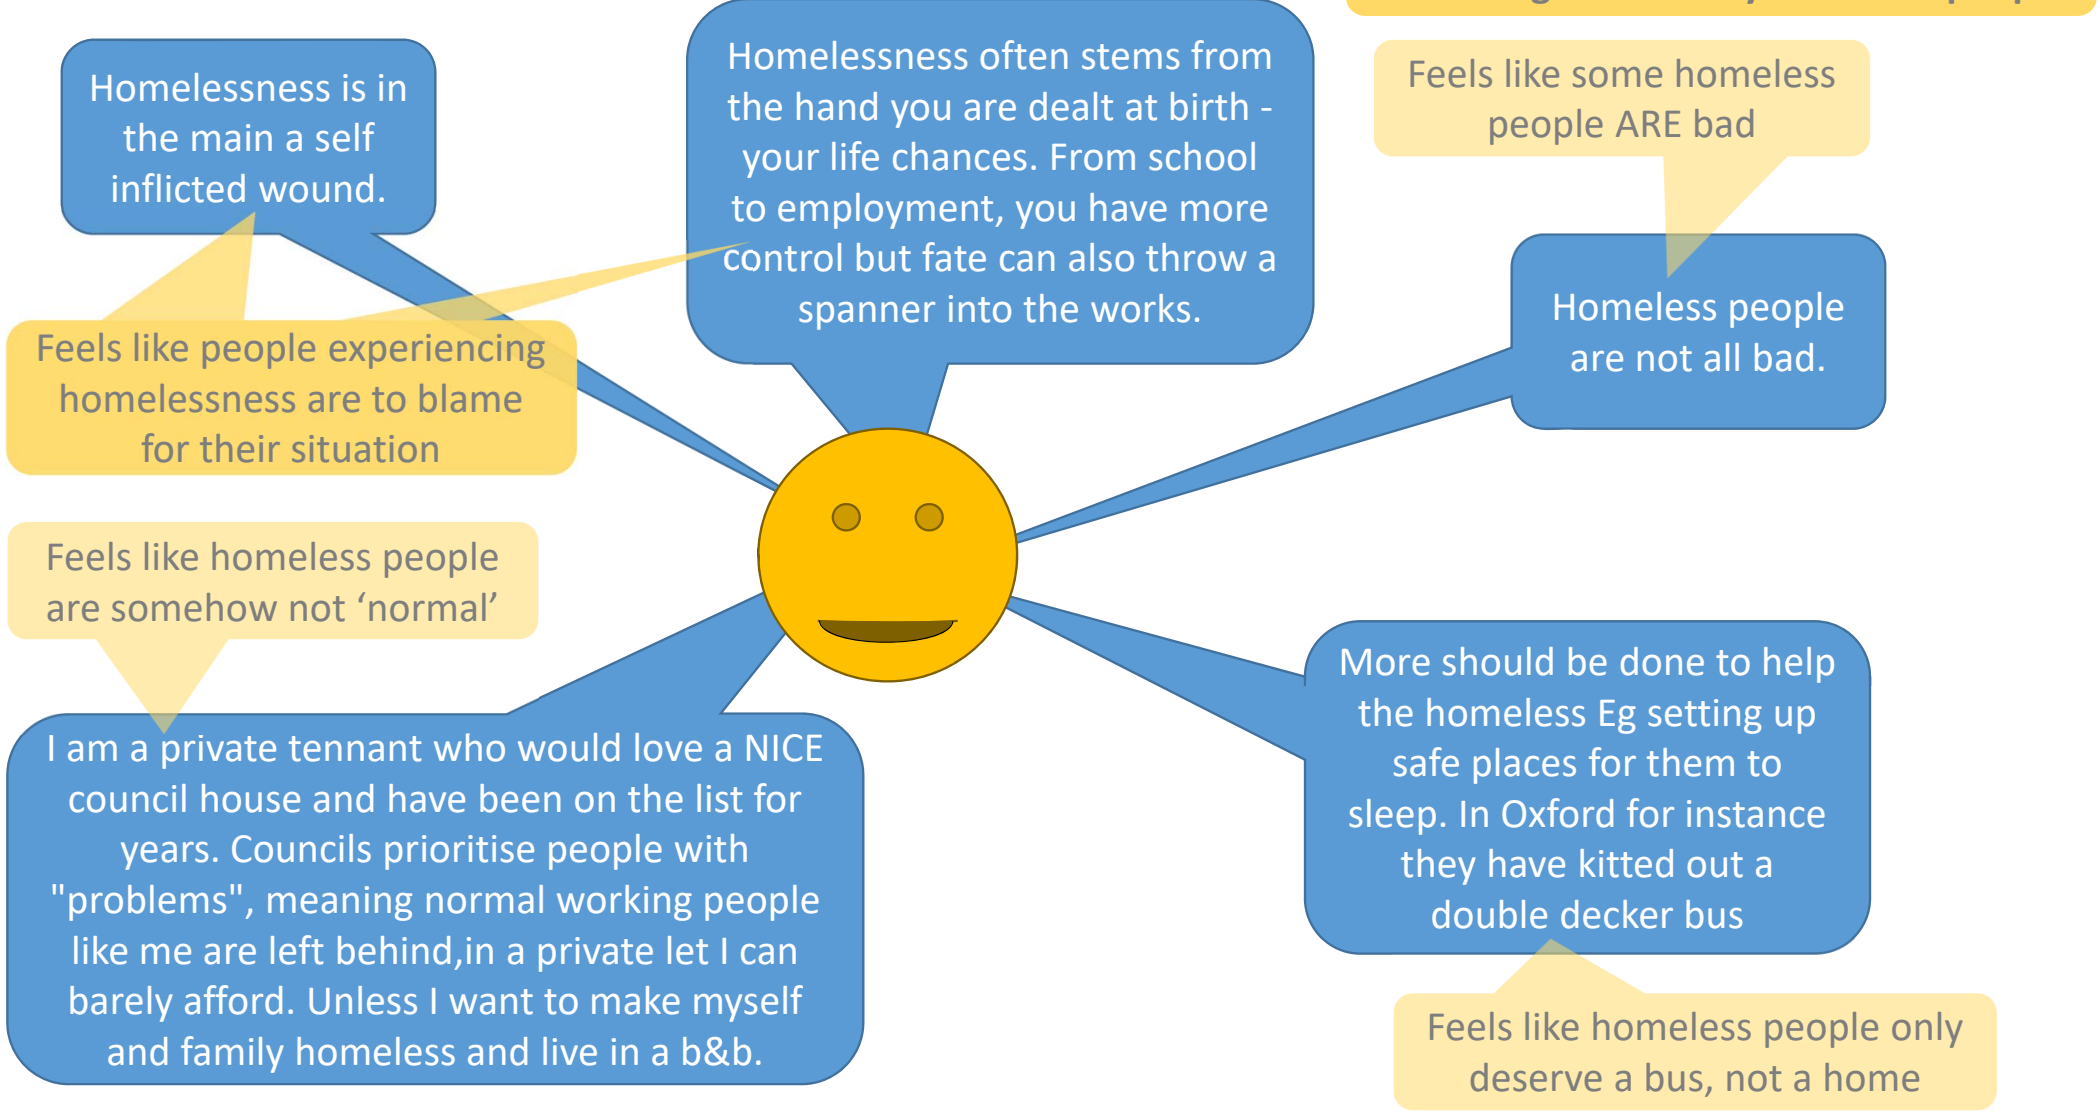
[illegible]

Homelessness is in the main a self inflicted wound.

Feels like people experiencing homelessness are to blame for their situation

Homelessness often stems from the hand you are dealt at birth - your life chances. From school to employment, you have more control but fate can also throw a spanner into the works.

Feels like some homeless people ARE bad

Homeless people are not all bad.

Feels like homeless people are somehow not ‘normal’

I am a private tennant who would love a NICE council house and have been on the list for years. Councils prioritise people with "problems", meaning normal working people like me are left behind,in a private let I can barely afford. Unless I want to make myself and family homeless and live in a b&b.

More should be done to help the homeless Eg setting up safe places for them to sleep. In Oxford for instance they have kitted out a double decker bus

Feels like homeless people only deserve a bus, not a home